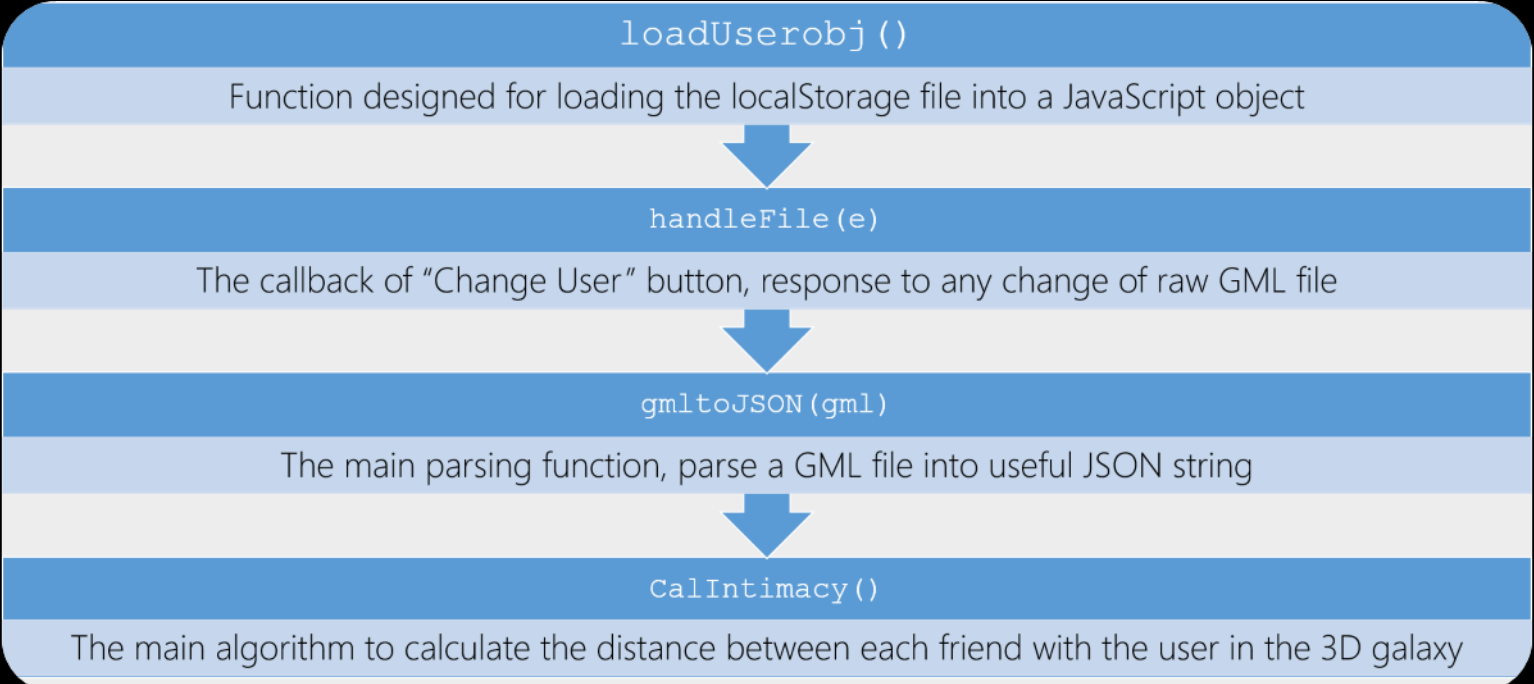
loadUserobj()

Function designed for loading the localStorage file into a JavaScript object

handleFile(e)

The callback of “Change User” button, response to any change of raw GML file

gmltoJSON(gml)

The main parsing function, parse a GML file into useful JSON string

CalIntimacy()

The main algorithm to calculate the distance between each friend with the user in the 3D galaxy